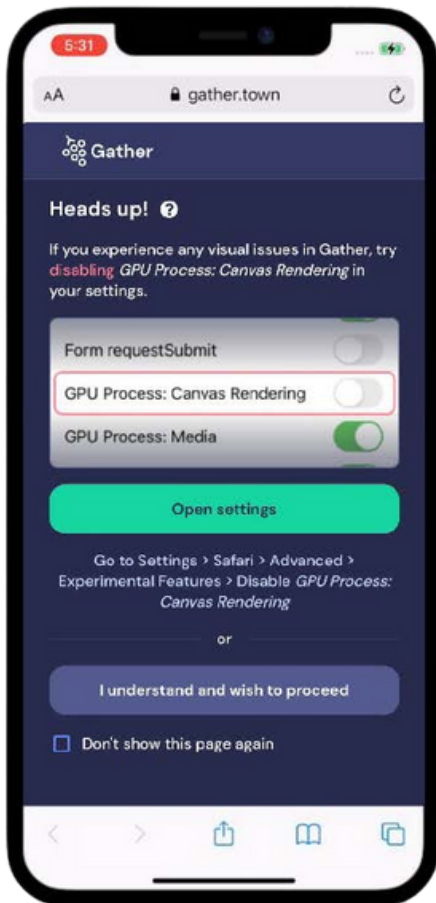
5:31

AA gather.town

Gather

Heads up!

If you experience any visual issues in Gather, try disabling GPU Process: Canvas Rendering in your settings.

Form requestSubmit

GPU Process: Canvas Rendering

GPU Process: Media

Open settings

Go to Settings > Safari > Advanced > Experimental Features > Disable GPU Process: Canvas Rendering

or

I understand and wish to proceed

Don't show this page again